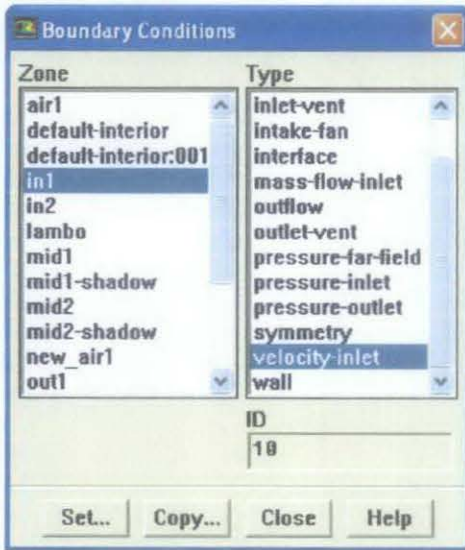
Boundary Conditions

Zone
air1
default-interior
default-interior:001
in1
in2
lambo
mid1
mid1-shadow
mid2
mid2-shadow
new_air1
out1

Type
inlet-vent
intake-fan
interface
mass-flow-inlet
outflow
outlet-vent
pressure-far-field
pressure-inlet
pressure-outlet
symmetry
velocity-inlet
wall

ID
18

Set... Copy... Close Help